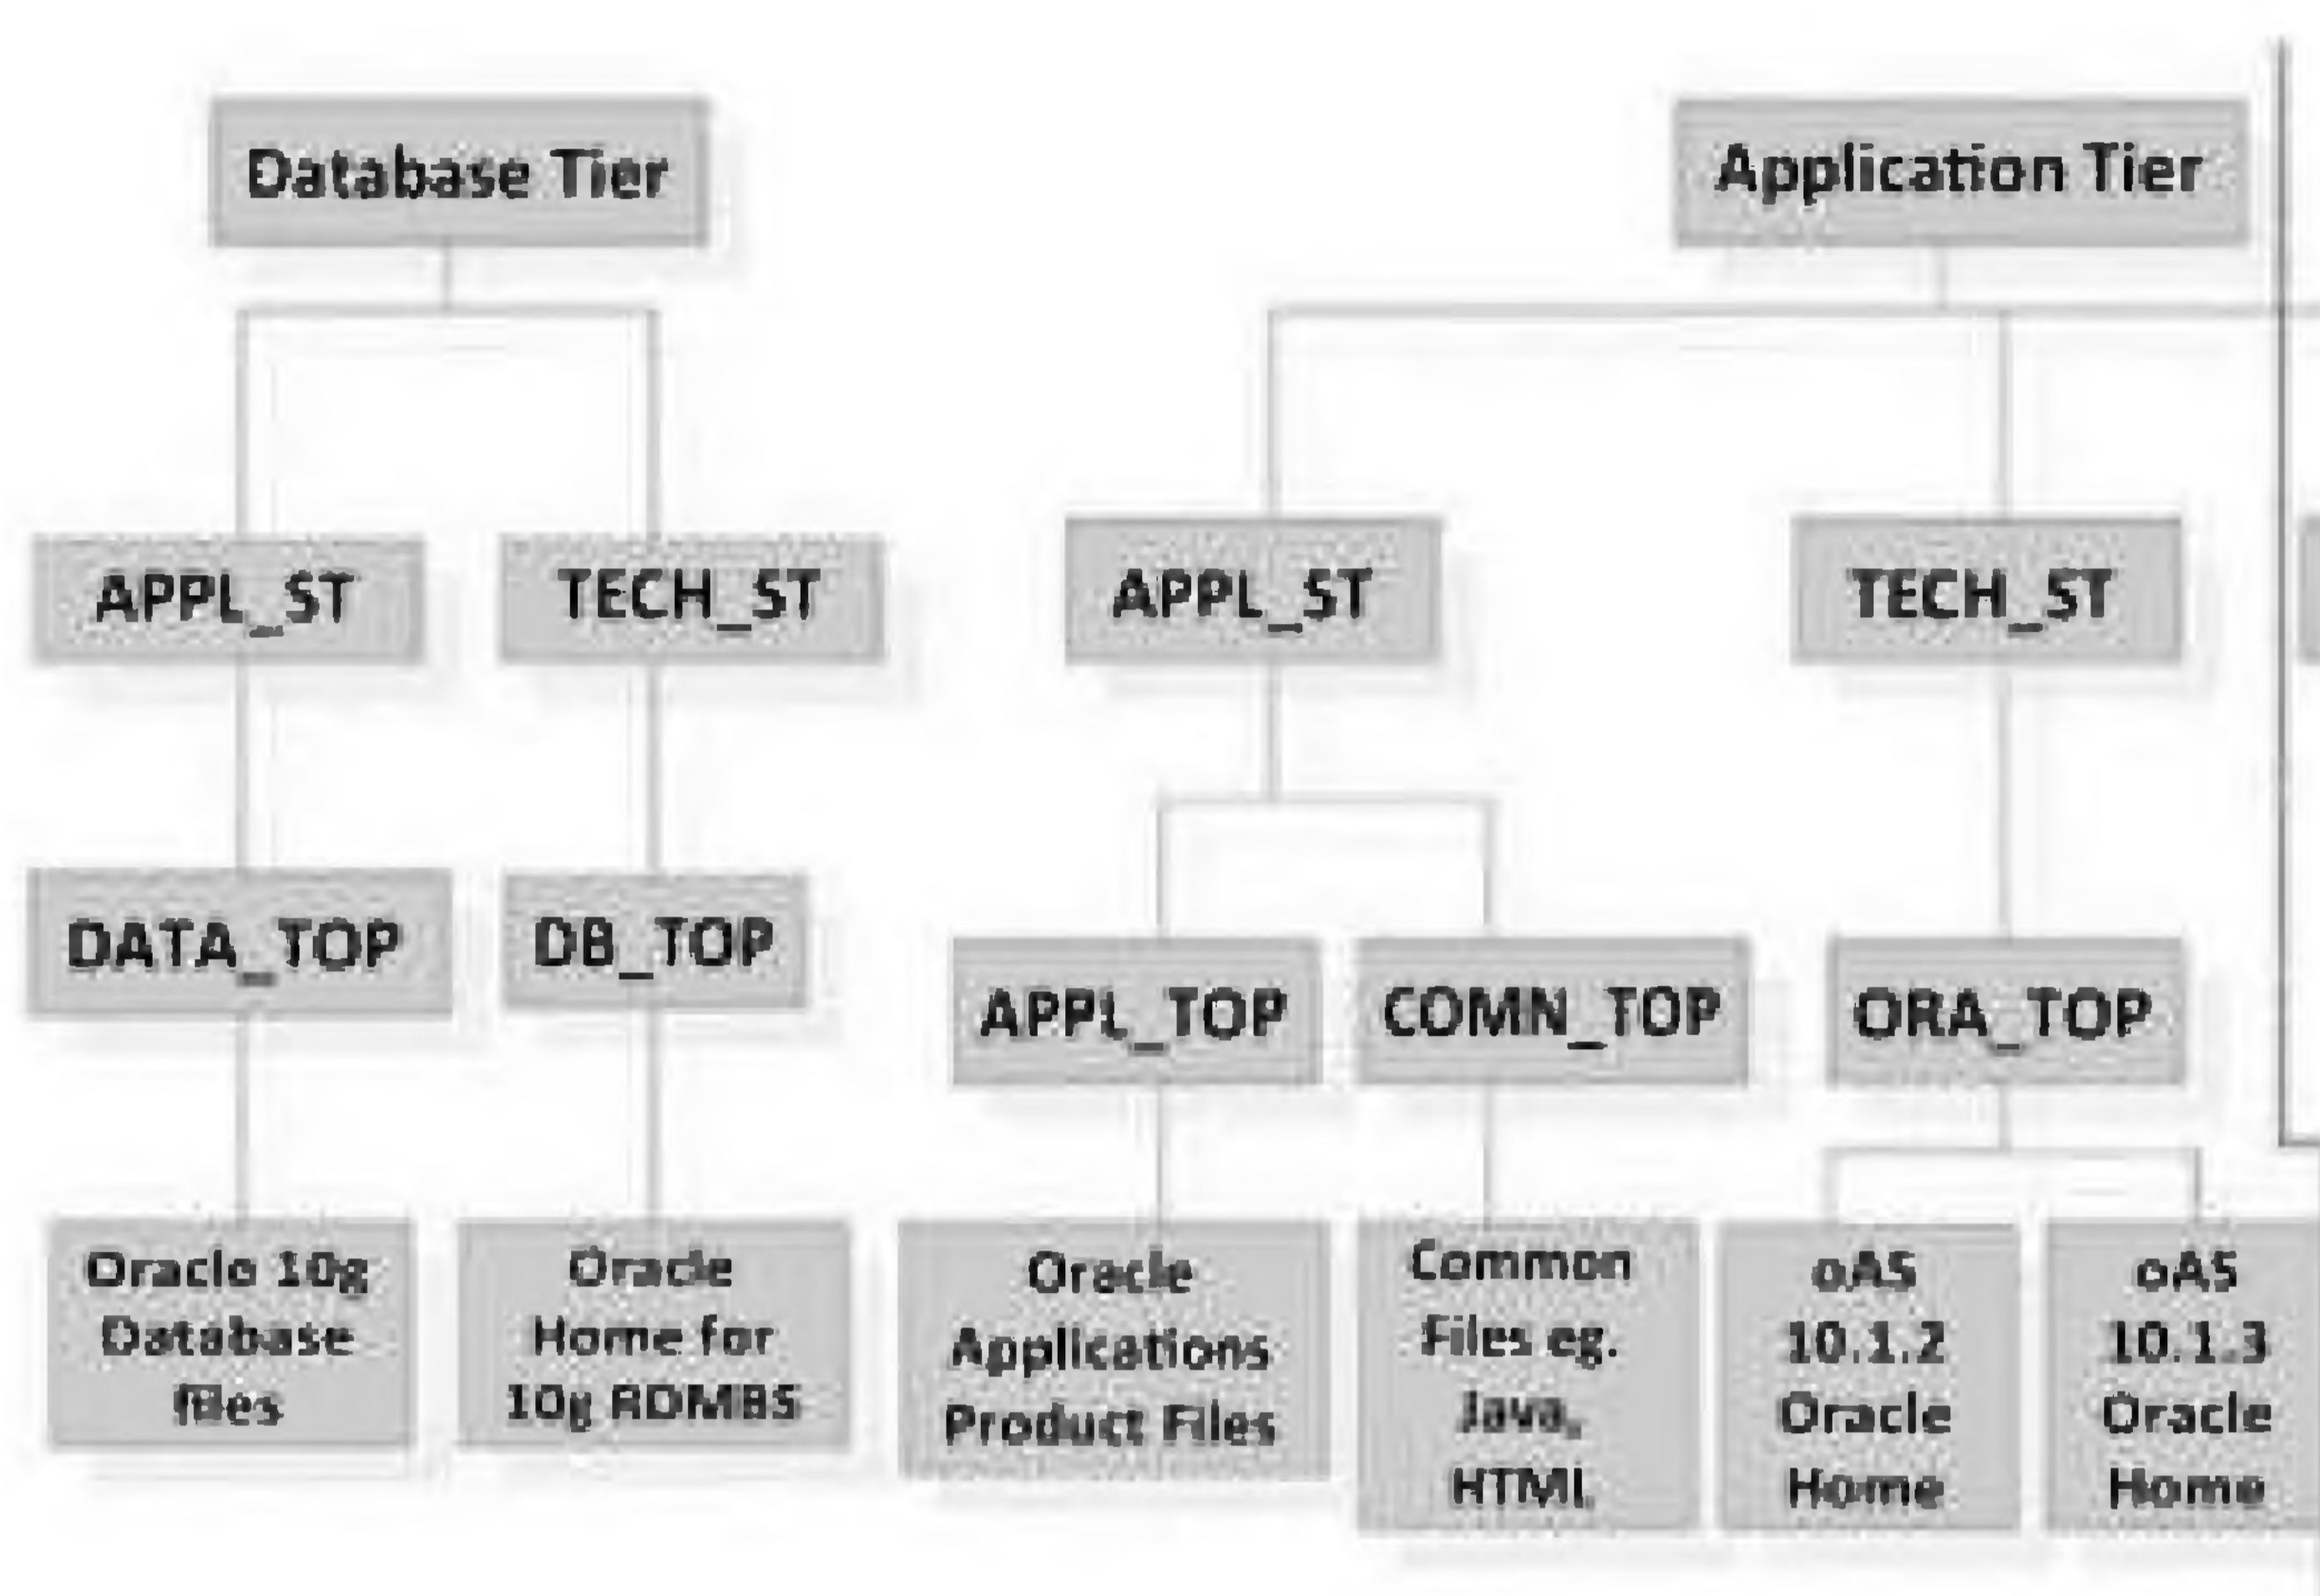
Database Tier

Application Tier

APPL_ST

TECH_ST

APPL_ST

TECH_ST

DATA_TOP

DB_TOP

APPL_TOP

COMN_TOP

ORA_TOP

Oracle 10g Database files

Oracle Home for 10g RDMBS

Oracle Applications Product Files

Common Files eg. Java, HTML

oAS 10.1.2 Oracle Home

oAS 10.1.3 Oracle Home